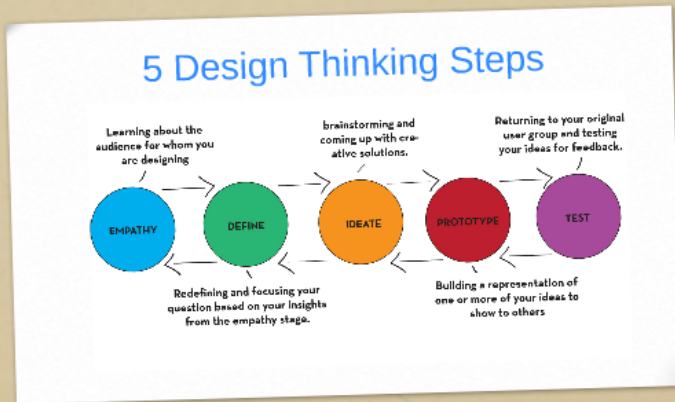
5 Design Thinking Steps

Learning about the audience for whom you are designing

brainstorming and coming up with creative solutions.

Returning to your original user group and testing your ideas for feedback.

EMPATHY

DEFINE

IDEATE

PROTOTYPE

TEST

Redefining and focusing your question based on your insights from the empathy stage.

Building a representation of one or more of your ideas to show to others